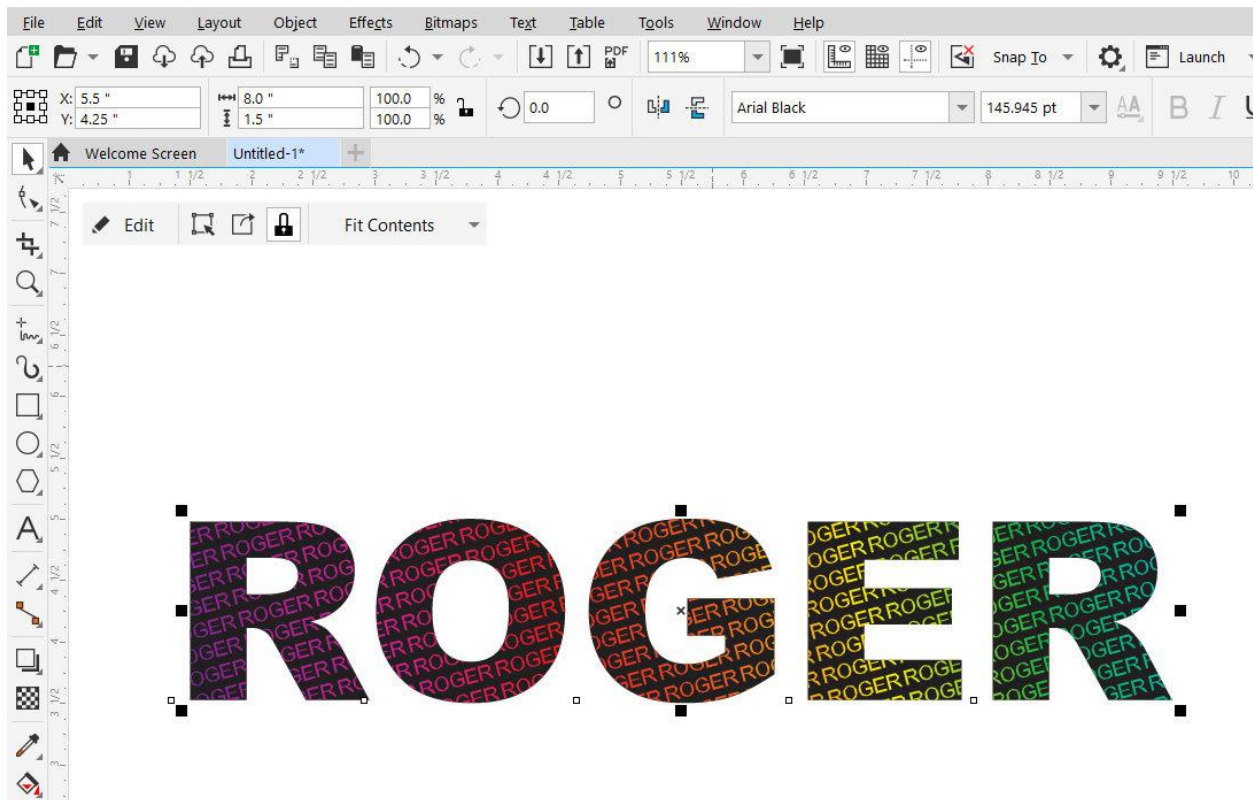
File Edit View Layout Object Effects Bitmaps Text Table Tools Window Help

111% Snap To Launch

X: 5.5 " Y: 4.25 " 8.0 " 1.5 " 100.0 % 100.0 % 0.0 Arial Black 145.945 pt

Welcome Screen Untitled-1*

Edit Fit Contents

ROGER